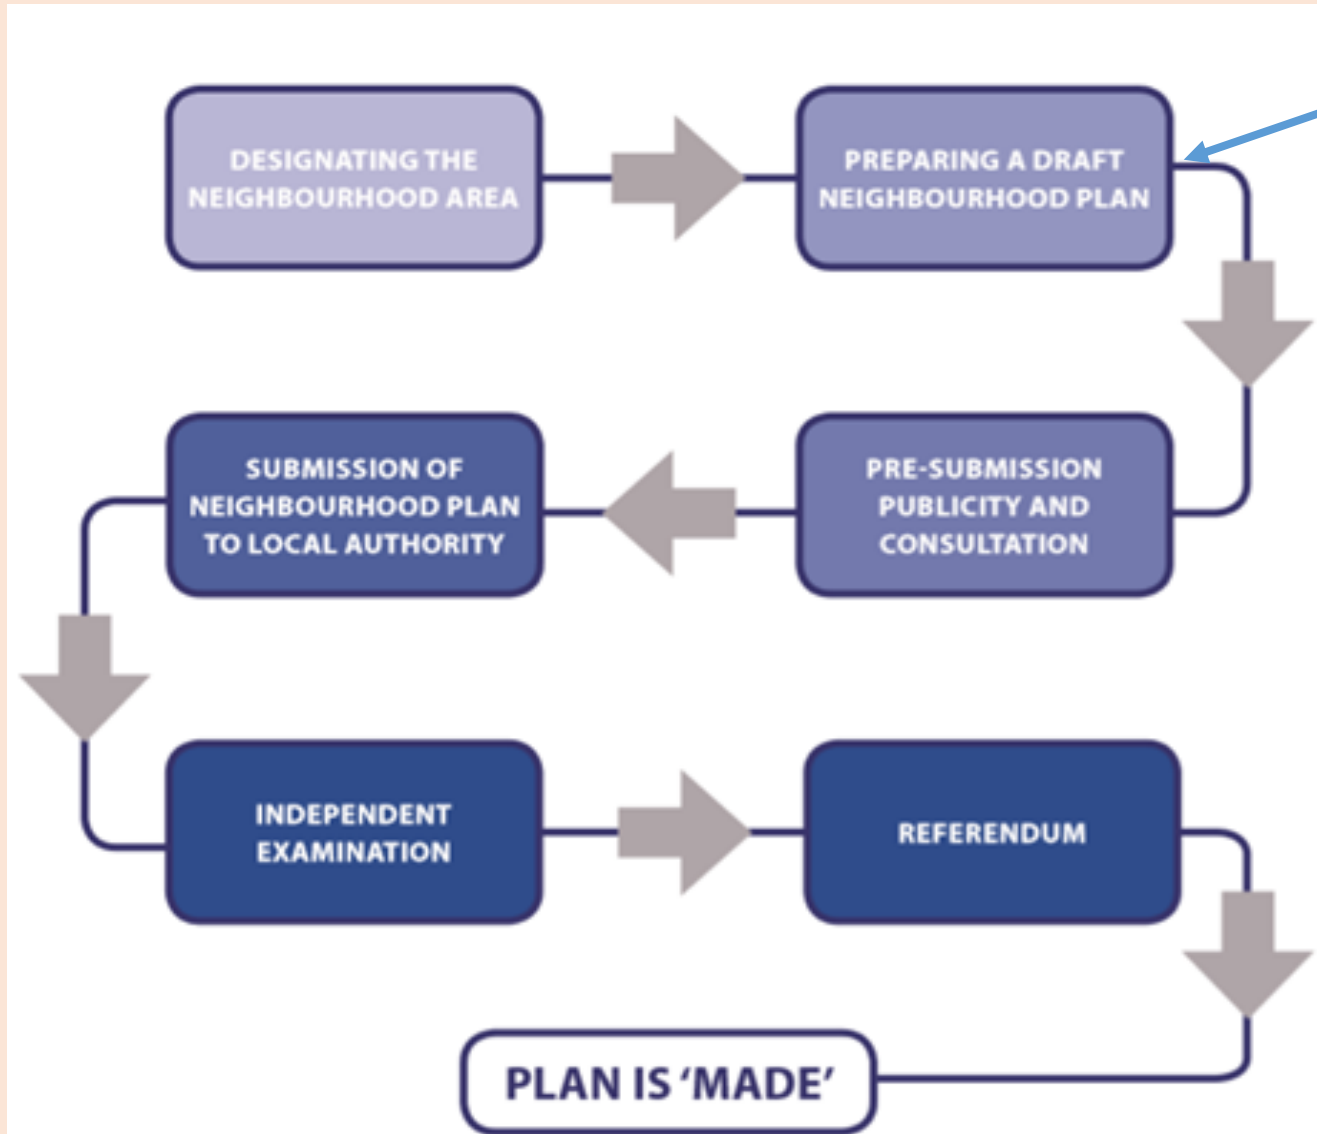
DESIGNATING THE NEIGHBOURHOOD AREA

PREPARING A DRAFT NEIGHBOURHOOD PLAN

PRE-SUBMISSION PUBLICITY AND CONSULTATION

SUBMISSION OF NEIGHBOURHOOD PLAN TO LOCAL AUTHORITY

INDEPENDENT EXAMINATION

REFERENDUM

PLAN IS 'MADE'